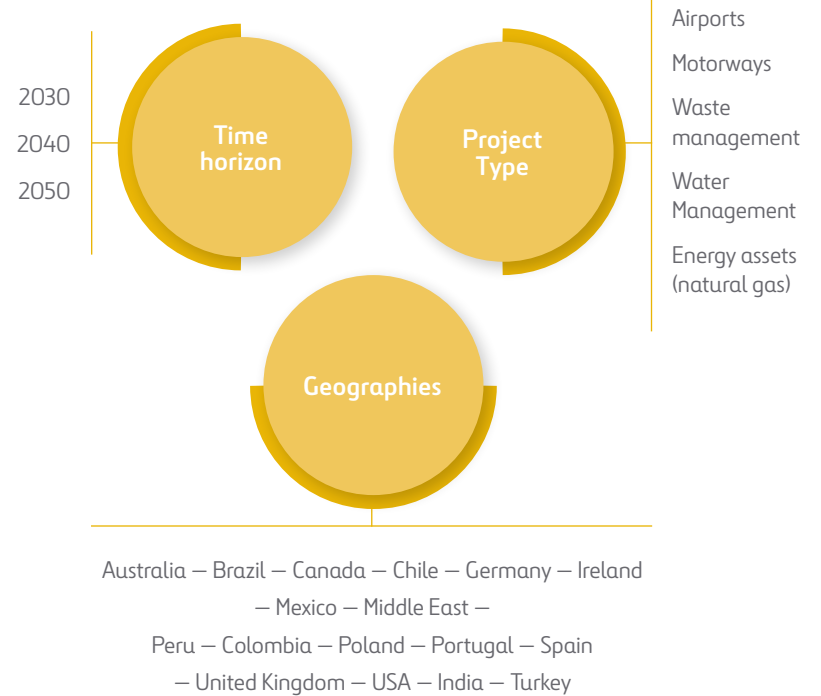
2030
2040
2050

Time horizon

Project Type

Airports
Motorways
Waste management
Water Management
Energy assets (natural gas)

Geographies

Australia — Brazil — Canada — Chile — Germany — Ireland — Mexico — Middle East — Peru — Colombia — Poland — Portugal — Spain — United Kingdom — USA — India — Turkey